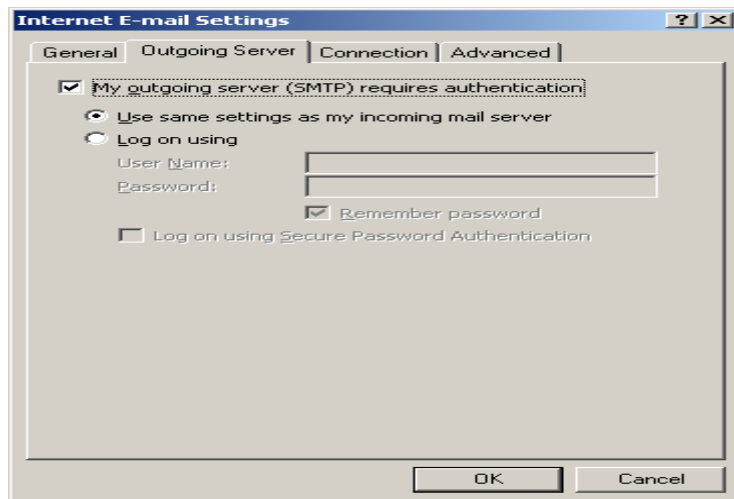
Internet E-mail Settings

?

General | Outgoing Server | Connection | Advanced

My outgoing server (SMTP) requires authentication

Use same settings as my incoming mail server

Log on using

User Name:

Password:

Remember password

Log on using Secure Password Authentication

OK

Cancel